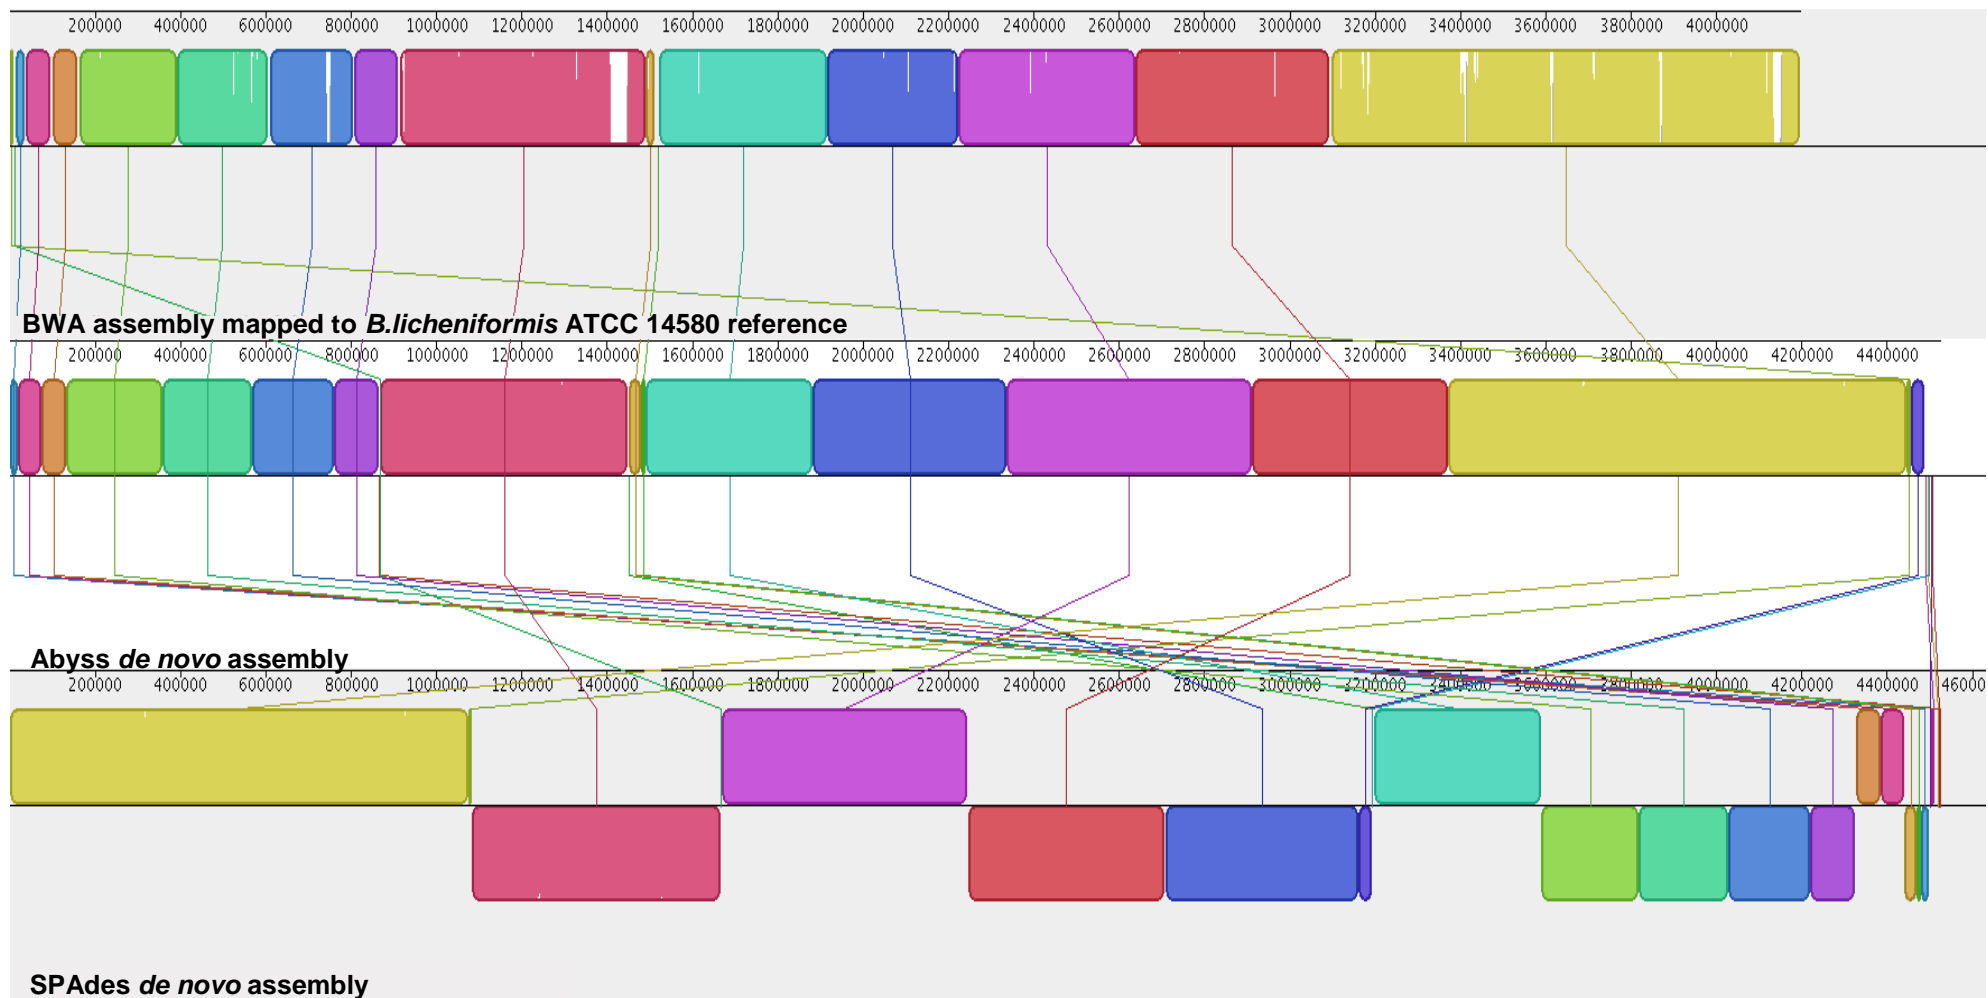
200000 400000 600000 800000 1000000 1200000 1400000 1600000 1800000 2000000 2200000 2400000 2600000 2800000 3000000 3200000 3400000 3600000 3800000 4000000

BWA assembly mapped to *B.licheniformis* ATCC 14580 reference

200000 400000 600000 800000 1000000 1200000 1400000 1600000 1800000 2000000 2200000 2400000 2600000 2800000 3000000 3200000 3400000 3600000 3800000 4000000 4200000 4400000

Abyss *de novo* assembly

200000 400000 600000 800000 1000000 1200000 1400000 1600000 1800000 2000000 2200000 2400000 2600000 2800000 3000000 3200000 3400000 3600000 3800000 4000000 4200000 4400000 46000

SPAdes *de novo* assembly